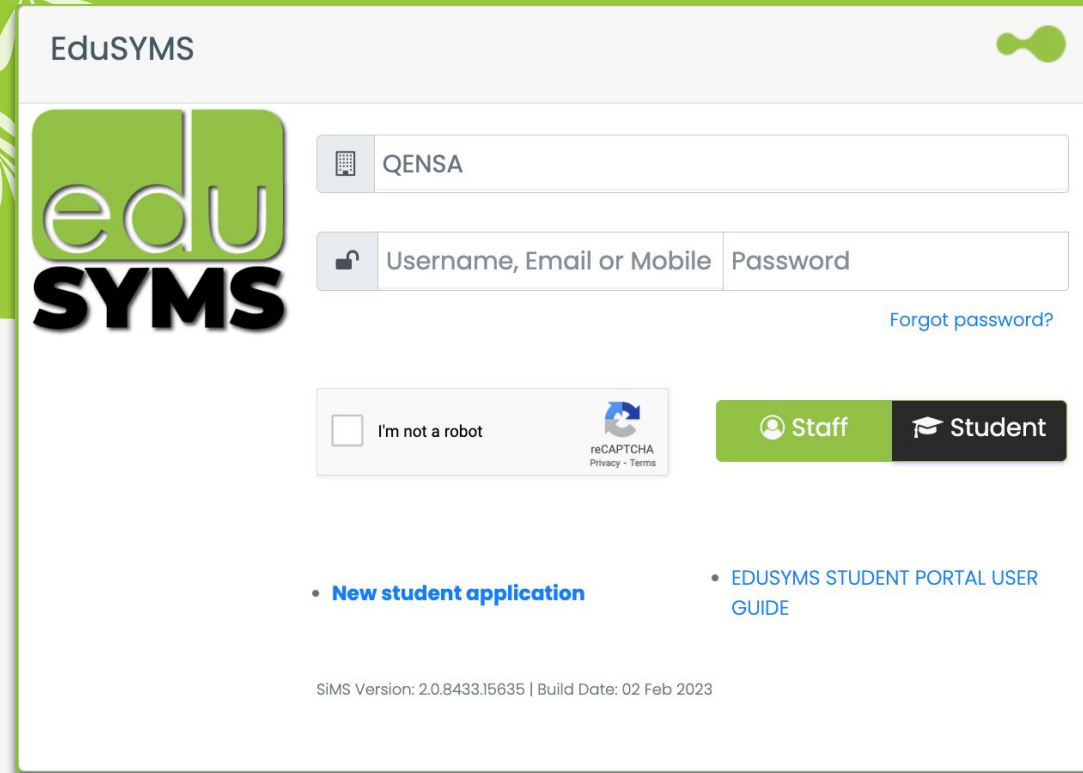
EduSYMS

edu
SYMS

QENSA

Username, Email or Mobile
Password

Forgot password?

I'm not a robot
reCAPTCHA
Privacy - Terms

Staff
Student

• New student application

• EDUSYMS STUDENT PORTAL USER GUIDE

SiMS Version: 2.0.8433.15635 | Build Date: 02 Feb 2023